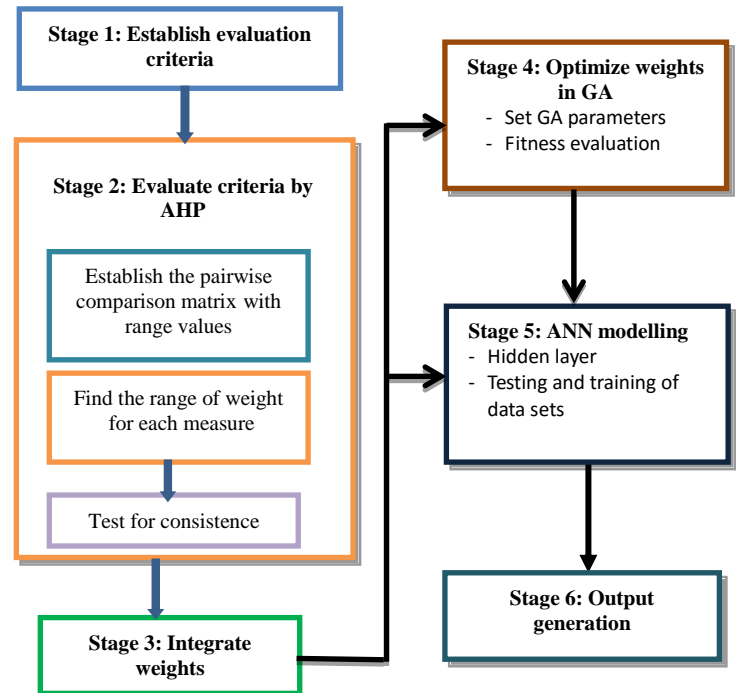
Stage 1: Establish evaluation criteria

Stage 2: Evaluate criteria by AHP

Establish the pairwise comparison matrix with range values

Find the range of weight for each measure

Test for consistence

Stage 3: Integrate weights

Stage 4: Optimize weights in GA
- Set GA parameters
- Fitness evaluation

Stage 5: ANN modelling
- Hidden layer
- Testing and training of data sets

Stage 6: Output generation